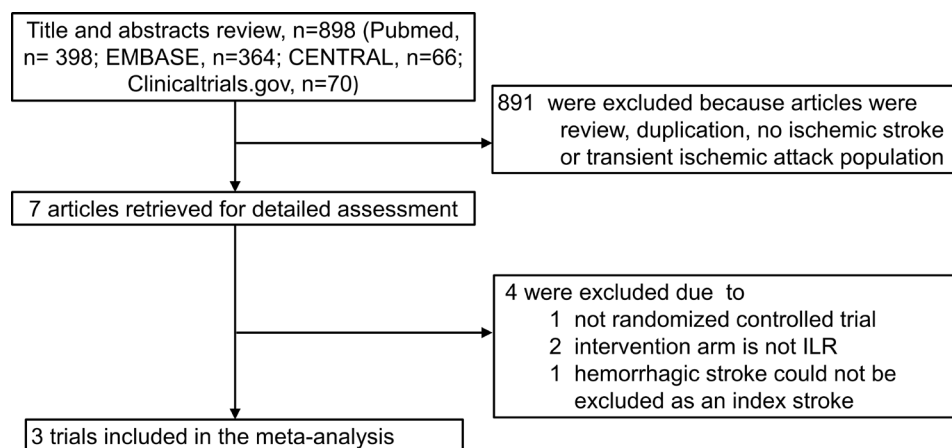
Title and abstracts review, n=898 (Pubmed, n= 398; EMBASE, n=364; CENTRAL, n=66; Clinicaltrials.gov, n=70)

891 were excluded because articles were review, duplication, no ischemic stroke or transient ischemic attack population

7 articles retrieved for detailed assessment

4 were excluded due to
1 not randomized controlled trial
2 intervention arm is not ILR
1 hemorrhagic stroke could not be excluded as an index stroke

3 trials included in the meta-analysis